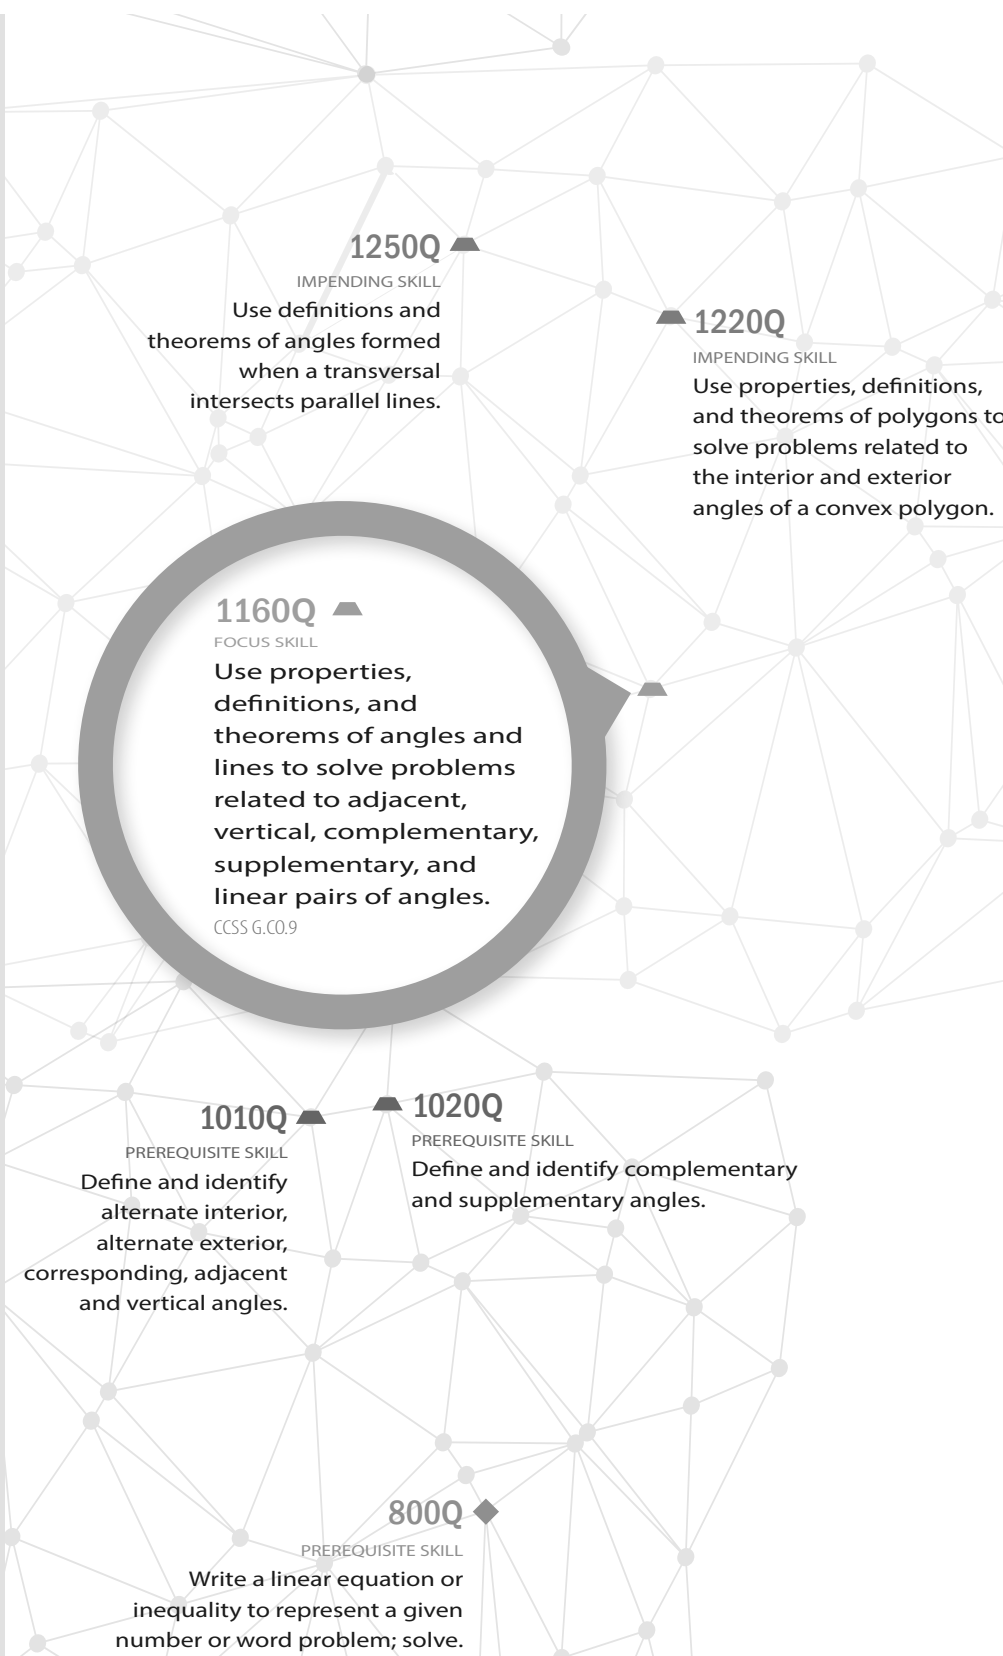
1250Q

IMPENDING SKILL

Use definitions and theorems of angles formed when a transversal intersects parallel lines.

1220Q

IMPENDING SKILL

Use properties, definitions, and theorems of polygons to solve problems related to the interior and exterior angles of a convex polygon.

1160Q

FOCUS SKILL

Use properties, definitions, and theorems of angles and lines to solve problems related to adjacent, vertical, complementary, supplementary, and linear pairs of angles.

CCSS G.CO.9

1010Q

PREREQUISITE SKILL

Define and identify alternate interior, alternate exterior, corresponding, adjacent and vertical angles.

1020Q

PREREQUISITE SKILL

Define and identify complementary and supplementary angles.

800Q

PREREQUISITE SKILL

Write a linear equation or inequality to represent a given number or word problem; solve.